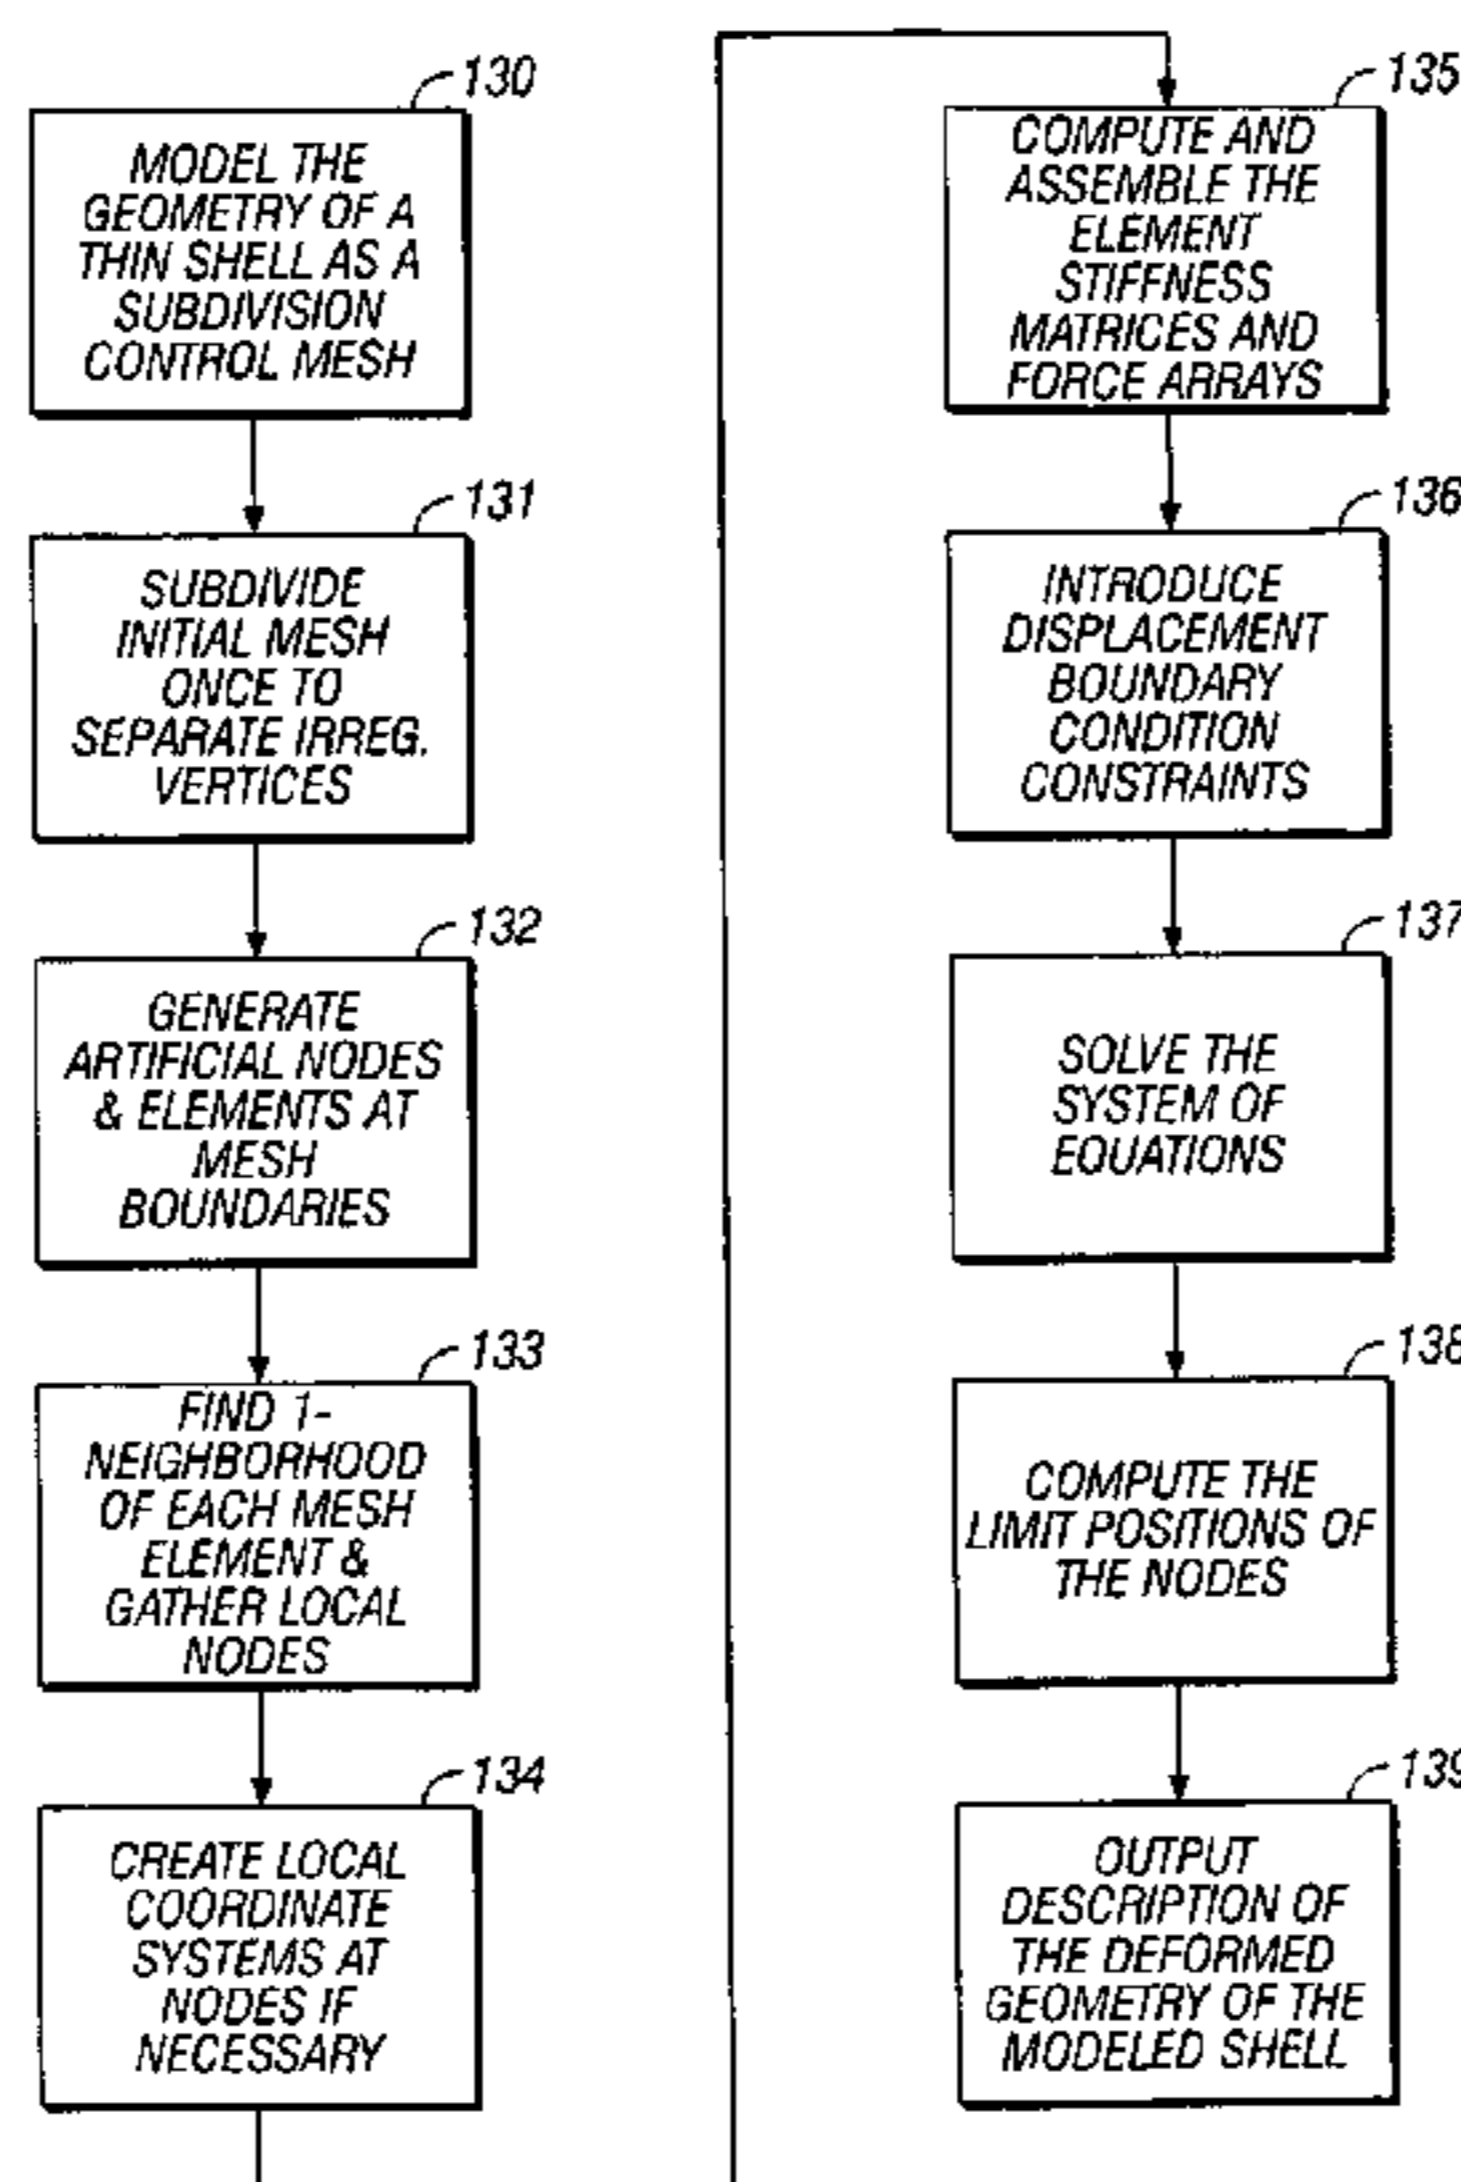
130
MODEL THE GEOMETRY OF A THIN SHELL AS A SUBDIVISION CONTROL MESH

131
SUBDIVIDE INITIAL MESH ONCE TO SEPARATE IRREG. VERTICES

132
GENERATE ARTIFICIAL NODES & ELEMENTS AT MESH BOUNDARIES

133
FIND 1-NEIGHBORHOOD OF EACH MESH ELEMENT & GATHER LOCAL NODES

134
CREATE LOCAL COORDINATE SYSTEMS AT NODES IF NECESSARY

135
COMPUTE AND ASSEMBLE THE ELEMENT STIFFNESS MATRICES AND FORCE ARRAYS

136
INTRODUCE DISPLACEMENT BOUNDARY CONDITION CONSTRAINTS

137
SOLVE THE SYSTEM OF EQUATIONS

138
COMPUTE THE LIMIT POSITIONS OF THE NODES

139
OUTPUT DESCRIPTION OF THE DEFORMED GEOMETRY OF THE MODELED SHELL